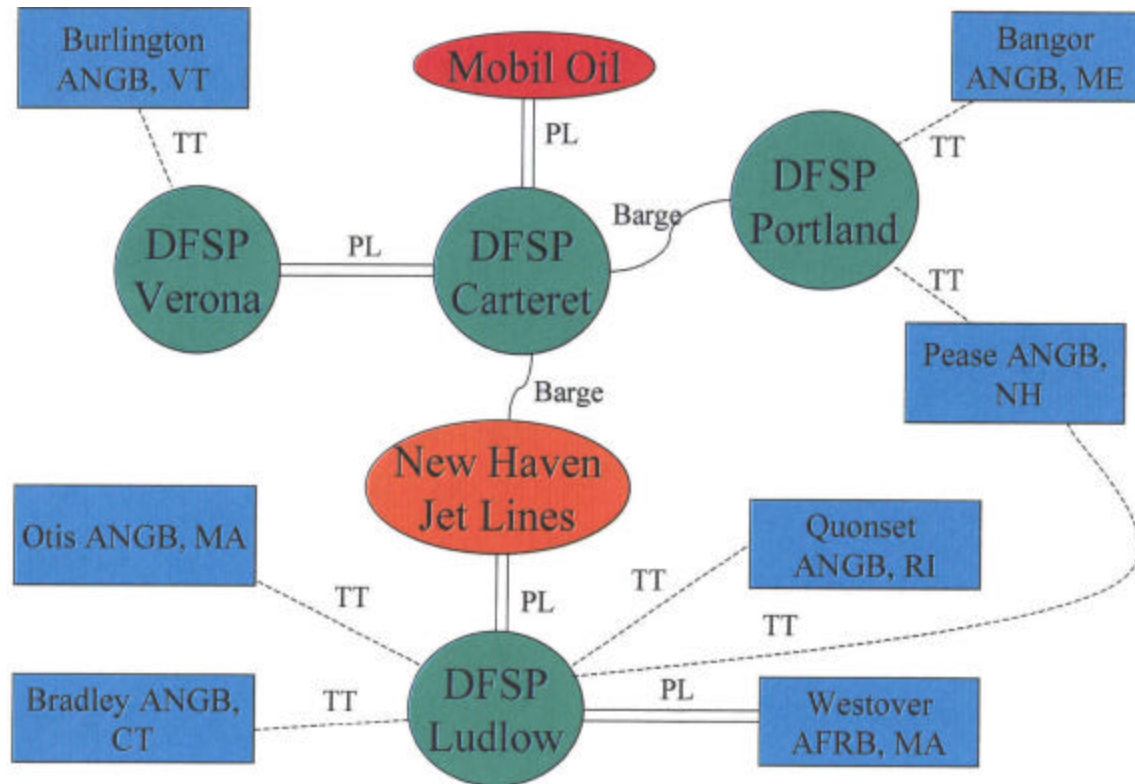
Burlington ANGB, VT

Mobil Oil

Bangor ANGB, ME

TT

PL

TT

DFSP Portland

Barge

DFSP Verona

PL

DFSP Carteret

TT

Pease ANGB, NH

Barge

New Haven Jet Lines

Otis ANGB, MA

Quonset ANGB, RI

TT

TT

PL

TT

DFSP Ludlow

PL

Bradley ANGB, CT

TT

Westover AFRB, MA